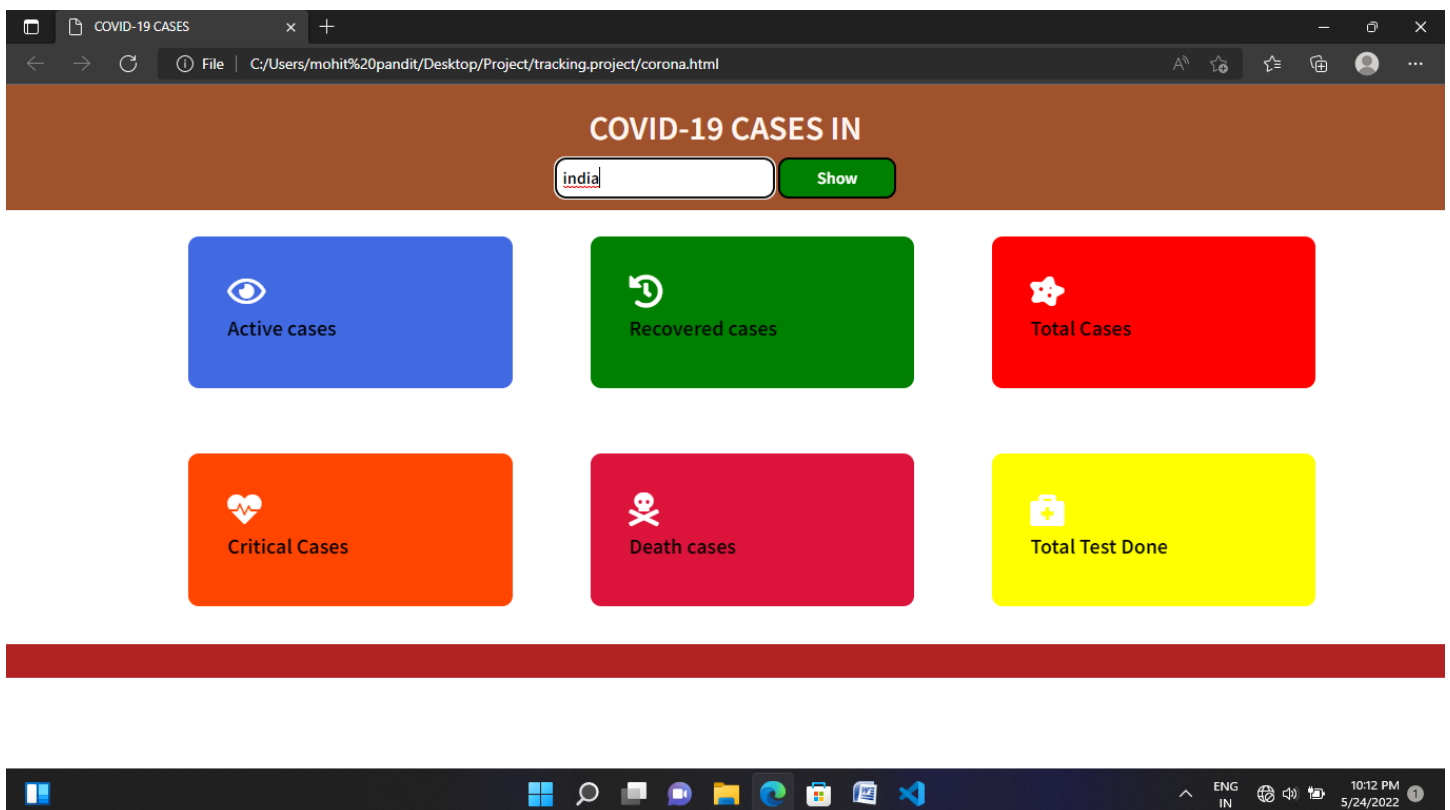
COVID-19 CASES

File | C:/Users/mohit%20pandit/Desktop/Project/tracking.project/corona.html

COVID-19 CASES IN

india

Show

Active cases

Recovered cases

Total Cases

Critical Cases

Death cases

Total Test Done

ENG
IN

10:12 PM
5/24/2022

1